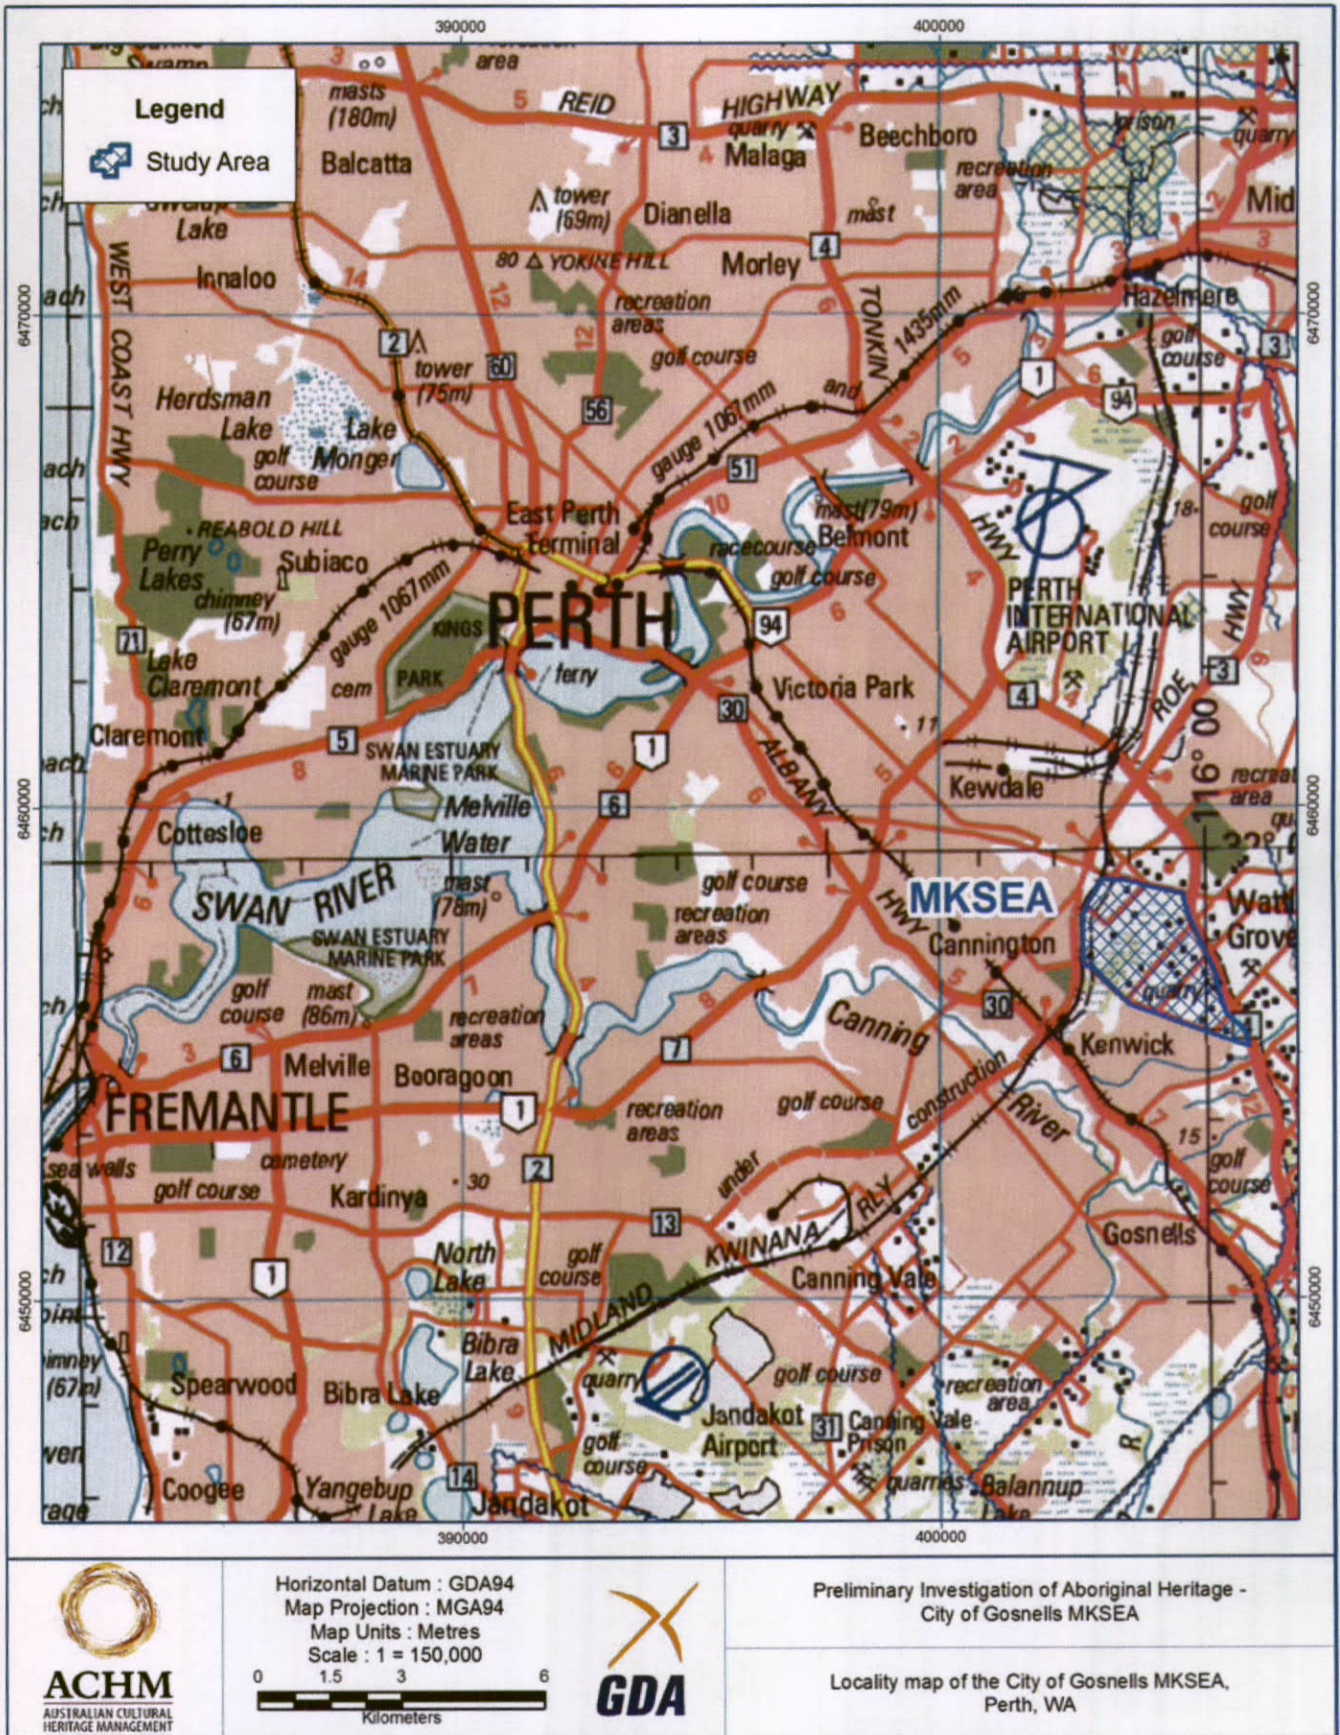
390000
400000

Legend
Study Area

masts (180m)
area
REID
HIGHWAY
quarry
Beechboro
prison
quarry
Balcatta
Malaga
recreation area
Mid
Lake
tower (69m)
Dianella
mast
Innaloo
80 YOKINE HILL
Morley
TONKIN
recreation areas
1435mm
Hazelmere
golf course
WEST COAST HWY
tower (75m)
golf course
Herdsman Lake
Lake Monger
gauge 1067mm
and
golf course
REABOLD HILL
East Perth Terminal
mast (79m)
Belmont
golf course
Perry Lakes
Subiaco
racecourse
golf course
HWY
PERTH INTERNATIONAL AIRPORT
HWY
chimney (67m)
gauge 1067mm
KINGS PARK
PERTH
Lake Claremont
cem
ferry
Victoria Park
ROE
Claremont
SWAN ESTUARY MARINE PARK
ALBANY
Kewdale
116° 00'
recreat area
Cottesloe
Melville Water
MKSEA
mast (76m)
golf course
recreation areas
HWY
Cannington
Watt Grove
SWAN RIVER
SWAN ESTUARY MARINE PARK
golf course
mast (86m)
recreation areas
Canning
quarry
Kenwick
Melville
Booragoon
construction
River
FREMANTLE
recreation areas
golf course
sea walls
cemetery
golf course
golf course
Kardinya
under
RLY
KWINANA
Gosnells
North Lake
golf course
Canning Vale
MIDLAND
Bibra Lake
quarry
golf course
recreation area
chimney (67m)
Spearwood
Bibra Lake
Jandakot Airport
Canning Vale Prison
golf course
quarries
Coogee
Yangebup Lake
Jandakot
Balannup Lake
6470000
6460000
6450000
390000
400000

ACHM
AUSTRALIAN CULTURAL HERITAGE MANAGEMENT

Horizontal Datum : GDA94
Map Projection : MGA94
Map Units : Metres
Scale : 1 = 150,000
0 1.5 3 6
Kilometers

GDA

Preliminary Investigation of Aboriginal Heritage - City of Gosnells MKSEA

Locality map of the City of Gosnells MKSEA, Perth, WA